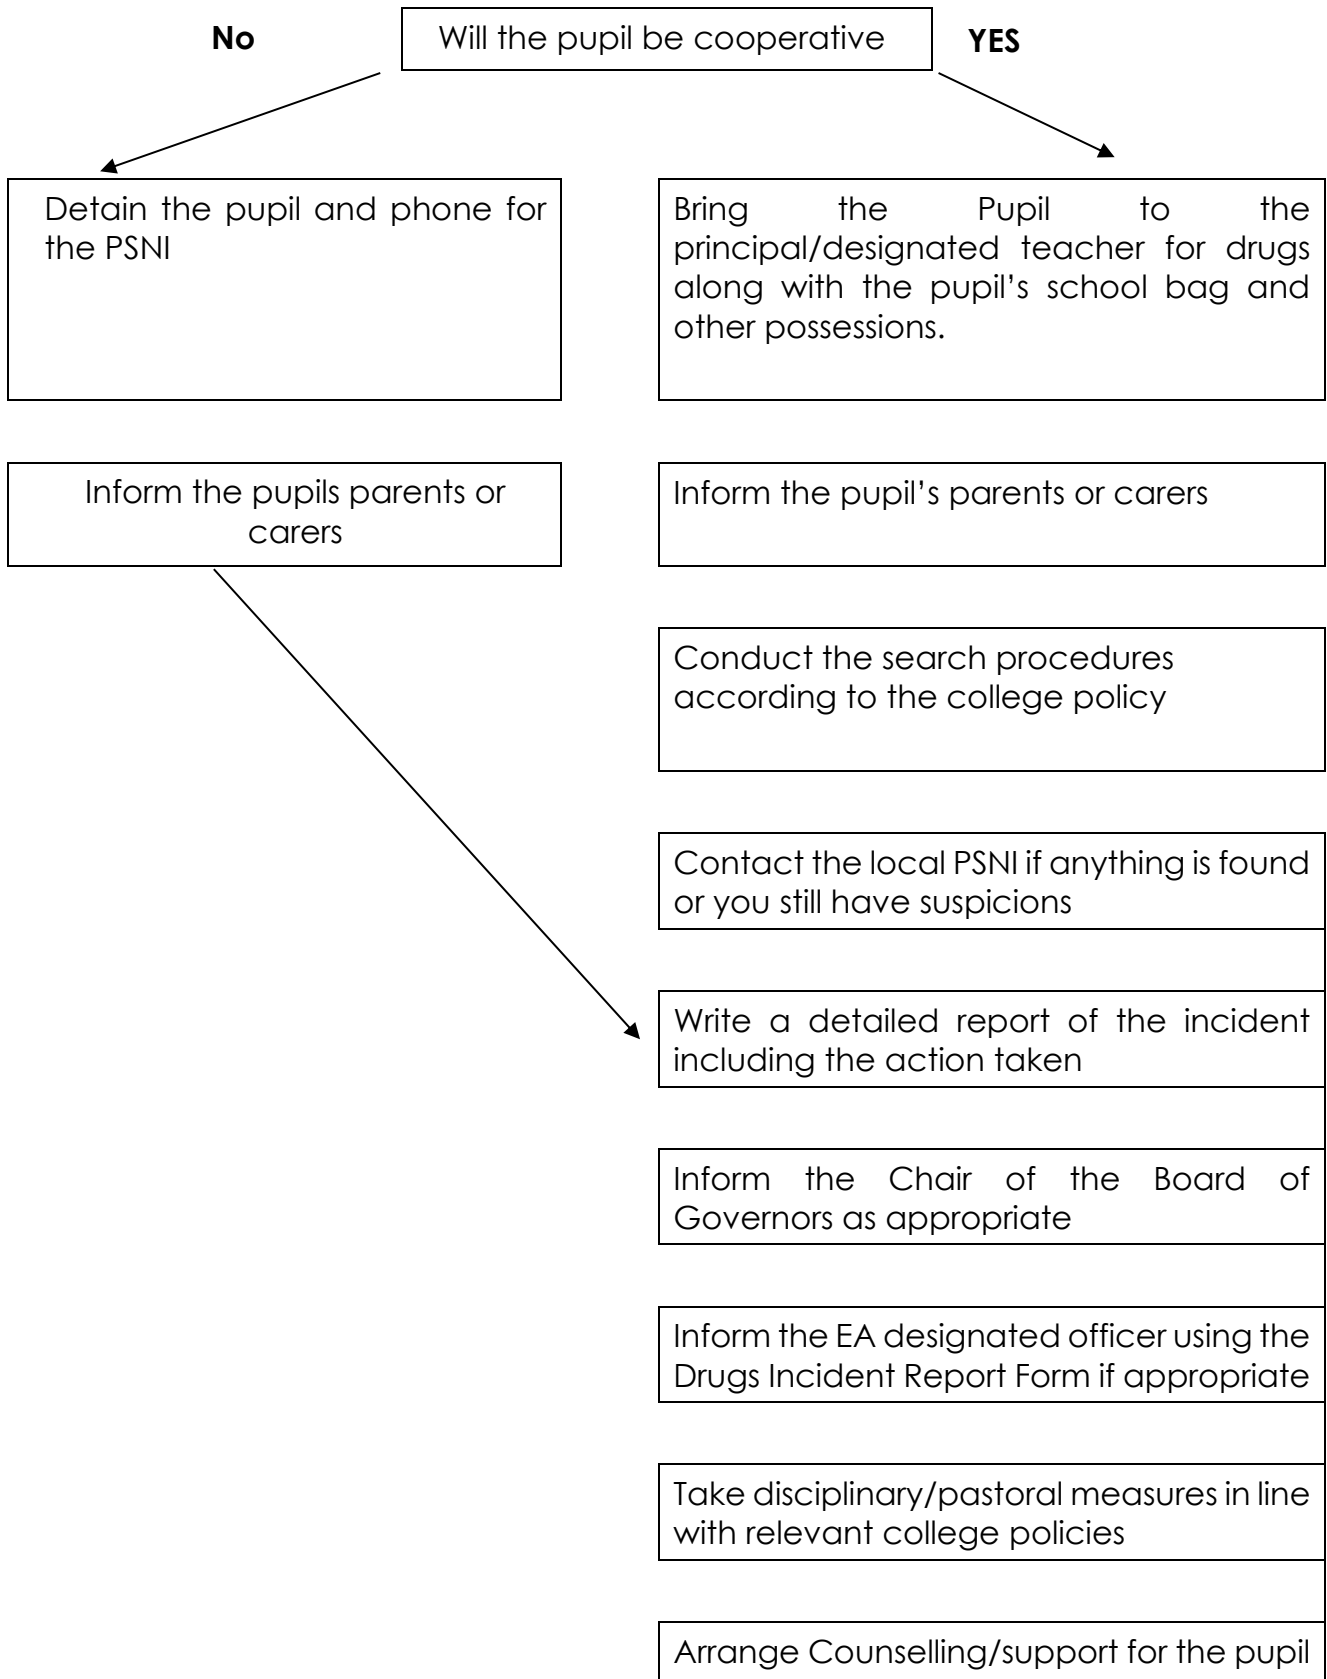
**No** Will the pupil be cooperative **YES**

Detain the pupil and phone for the PSNI

Bring the Pupil to the principal/designated teacher for drugs along with the pupil's school bag and other possessions.

Inform the pupils parents or carers

Inform the pupil's parents or carers

Conduct the search procedures according to the college policy

Contact the local PSNI if anything is found or you still have suspicions

Write a detailed report of the incident including the action taken

Inform the Chair of the Board of Governors as appropriate

Inform the EA designated officer using the Drugs Incident Report Form if appropriate

Take disciplinary/pastoral measures in line with relevant college policies

Arrange Counselling/support for the pupil